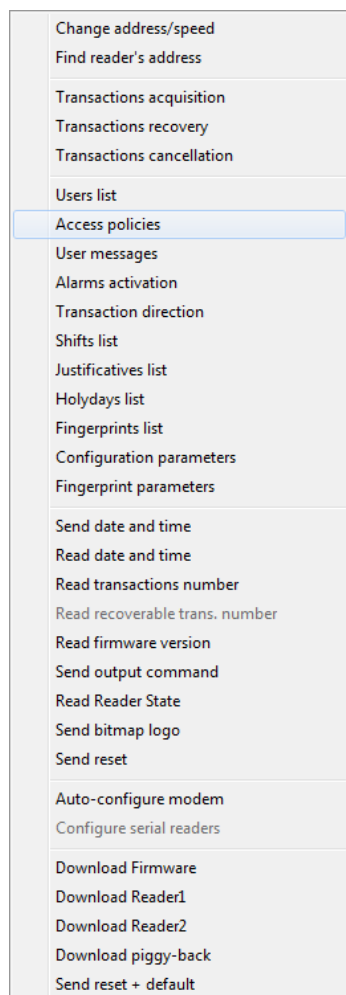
Change address/speed
Find reader's address

Transactions acquisition
Transactions recovery
Transactions cancellation

Users list
Access policies
User messages
Alarms activation
Transaction direction
Shifts list
Justificatives list
Holydays list
Fingerprints list
Configuration parameters
Fingerprint parameters

Send date and time
Read date and time
Read transactions number
Read recoverable trans. number
Read firmware version
Send output command
Read Reader State
Send bitmap logo
Send reset

Auto-configure modem
Configure serial readers

Download Firmware
Download Reader1
Download Reader2
Download piggy-back
Send reset + default